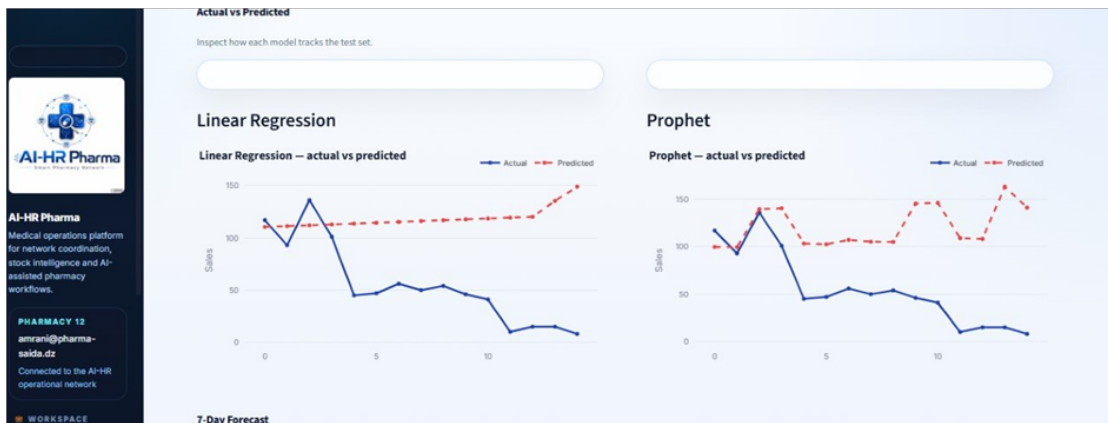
AI-HR Pharma
Smart Pharmacy Network

AI-HR Pharma

Medical operations platform for network coordination, stock intelligence and AI-assisted pharmacy workflows.

PHARMACY 12
amrani@pharma-saida.dz
Connected to the AI-HR operational network

WORKSPACE

Actual vs Predicted

Inspect how each model tracks the test set.

Linear Regression

Linear Regression — actual vs predicted

Actual Predicted

150
100
50
0
Sales
0 5 10

Prophet

Prophet — actual vs predicted

Actual Predicted

150
100
50
0
Sales
0 5 10

7-Day Forecast